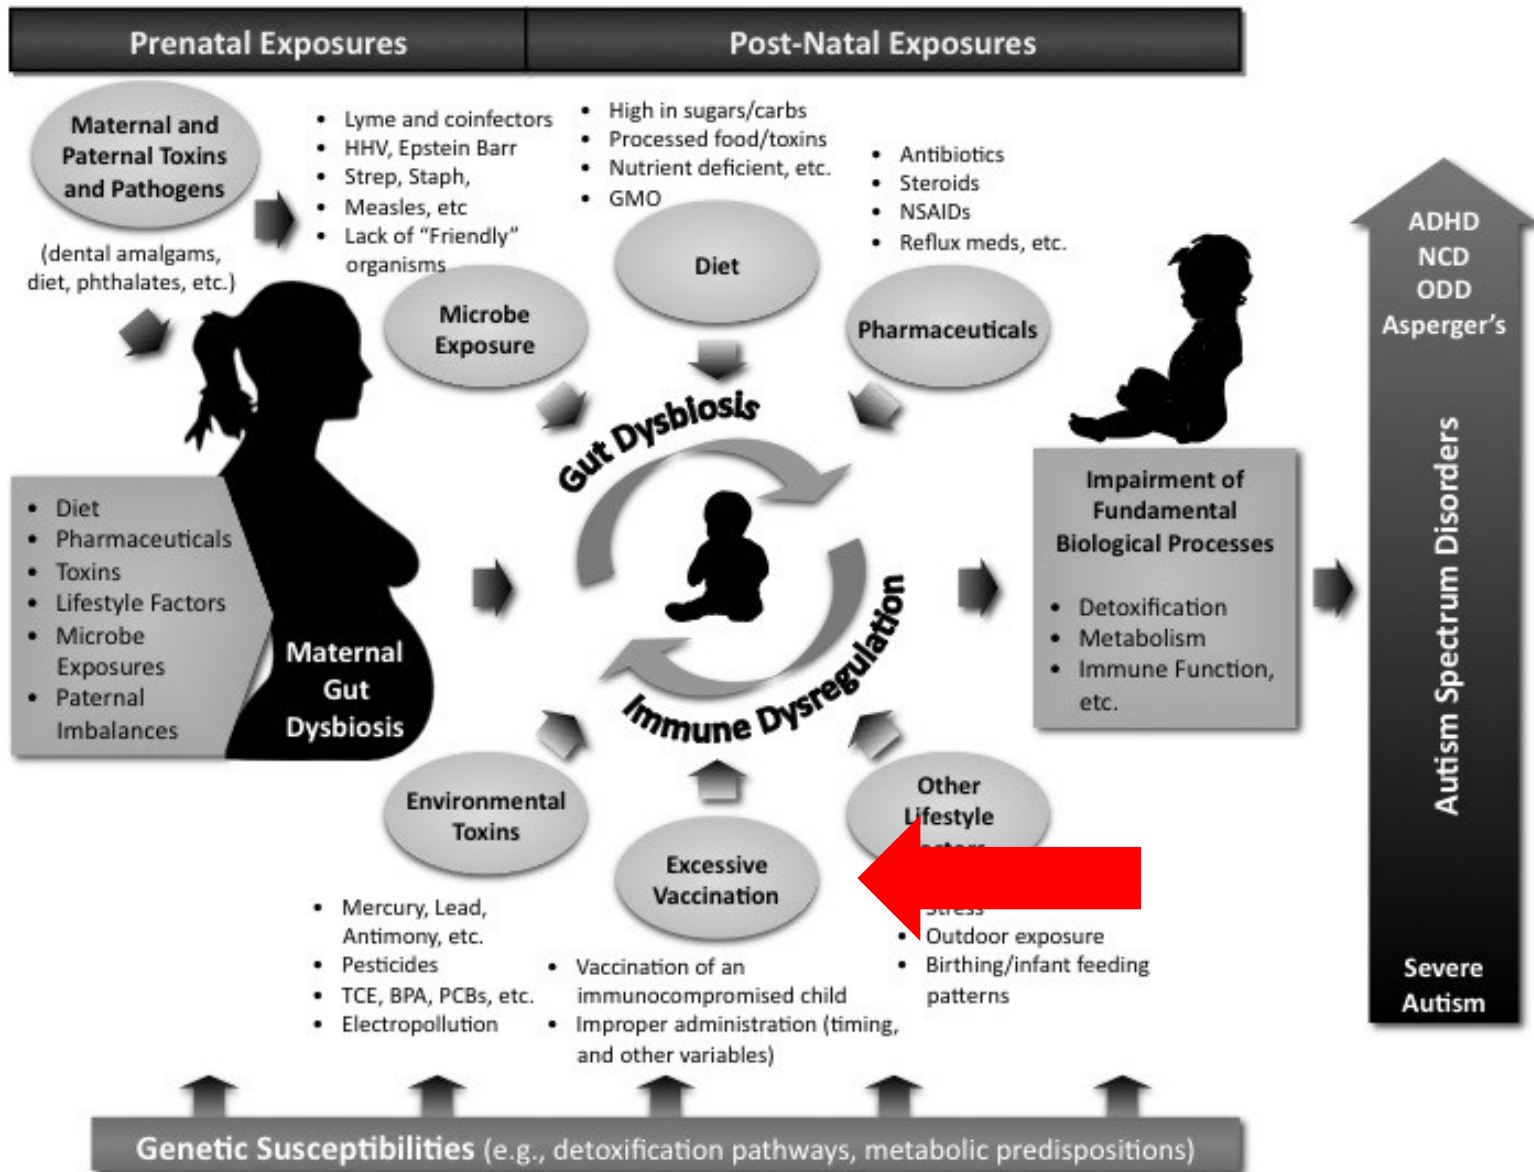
Prenatal Exposures

Post-Natal Exposures

Maternal and Paternal Toxins and Pathogens

(dental amalgams, diet, phthalates, etc.)

- Lyme and coinfectors
- HHV, Epstein Barr
- Strep, Staph,
- Measles, etc
- Lack of "Friendly" organisms

- High in sugars/carbs
- Processed food/toxins
- Nutrient deficient, etc.
- GMO

- Antibiotics
- Steroids
- NSAIDs
- Reflux meds, etc.

Microbe Exposure

Diet

Pharmaceuticals

ADHD
NCD
ODD
Asperger's

Autism Spectrum Disorders

Severe Autism

Gut Dysbiosis

Immune Dysregulation

- Diet
- Pharmaceuticals
- Toxins
- Lifestyle Factors
- Microbe Exposures
- Paternal Imbalances

Maternal Gut Dysbiosis

Impairment of Fundamental Biological Processes

- Detoxification
- Metabolism
- Immune Function, etc.

Environmental Toxins

Excessive Vaccination

Other Lifestyle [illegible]

- Mercury, Lead, Antimony, etc.
- Pesticides
- TCE, BPA, PCBs, etc.
- Electropollution

- Vaccination of an immunocompromised child
- Improper administration (timing, and other variables)

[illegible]
- Outdoor exposure
- Birthing/infant feeding patterns

Genetic Susceptibilities (e.g., detoxification pathways, metabolic predispositions)